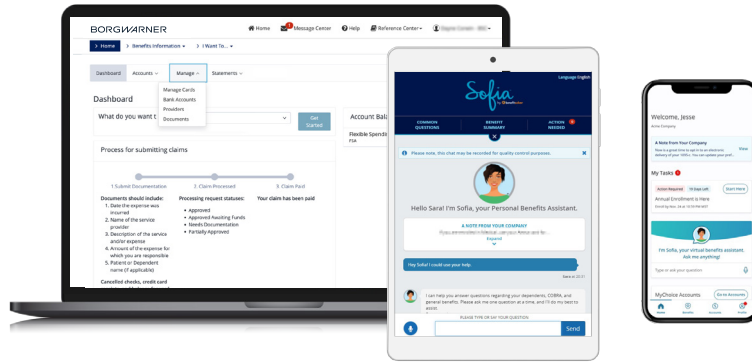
BORGWARNER

Home Message Center Help Reference Center

Home > Benefits Information > I Want To...

Dashboard Accounts Manage Statements

Manage Cards
Bank Accounts
Providers
Documents

Dashboard

What do you want t

Get Started

Account Bal

Flexible Spendi
FSA

Process for submitting claims

1 Submit Documentation 2 Claim Processed 3 Claim Paid

Documents should include:
1. Date the expense was incurred
2. Name of the service provider
3. Description of the service and/or expense
4. Amount of the expense for which you are responsible
5. Patient or Dependent name (if applicable)

Processing request statuses:
• Approved
• Approved Awaiting Funds
• Needs Documentation
• Partially Approved

Your claim has been paid

Cancelled checks, credit card

Language English

Sofia by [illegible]

COMMON QUESTIONS BENEFIT SUMMARY ACTION NEEDED

Please note, this chat may be recorded for quality control purposes.

Hello Sara! I'm Sofia, your Personal Benefits Assistant.

A NOTE FROM YOUR COMPANY
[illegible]
Expand

Hey Sofia! I could use your help.

I can help you answer questions regarding your dependents, COBRA, and general benefits. Please ask me one question at a time and I'll do my best to assist.

PLEASE TYPE OR SAY YOUR QUESTION

Send

Welcome, Jesse
Active Company

A Note From Your Company
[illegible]
View

My Tasks

Action Required
Annual Enrollment is Here
Start Here

I'm Sofia, your virtual benefits assistant. Ask me anything!

Type or ask your question

MyChoice Accounts
Go to Accounts